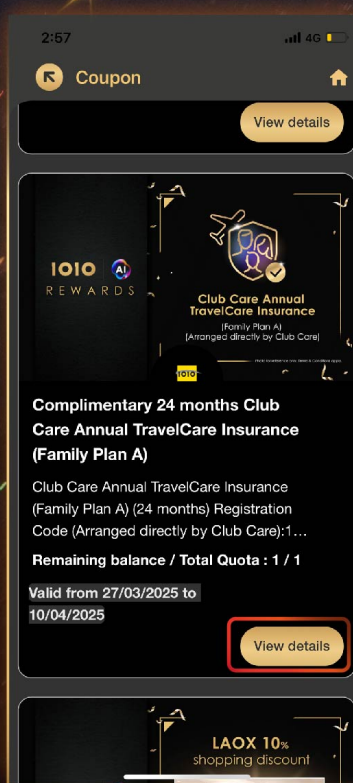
2:57 4G

Coupon

View details

1O1O AI
REWARDS

Club Care Annual TravelCare Insurance
(Family Plan A)
(Arranged directly by Club Care)

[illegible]

1O1O

Complimentary 24 months Club Care Annual TravelCare Insurance (Family Plan A)

Club Care Annual TravelCare Insurance (Family Plan A) (24 months) Registration Code (Arranged directly by Club Care):1...

Remaining balance / Total Quota : 1 / 1

Valid from 27/03/2025 to 10/04/2025

View details

LAOX 10%
shopping discount